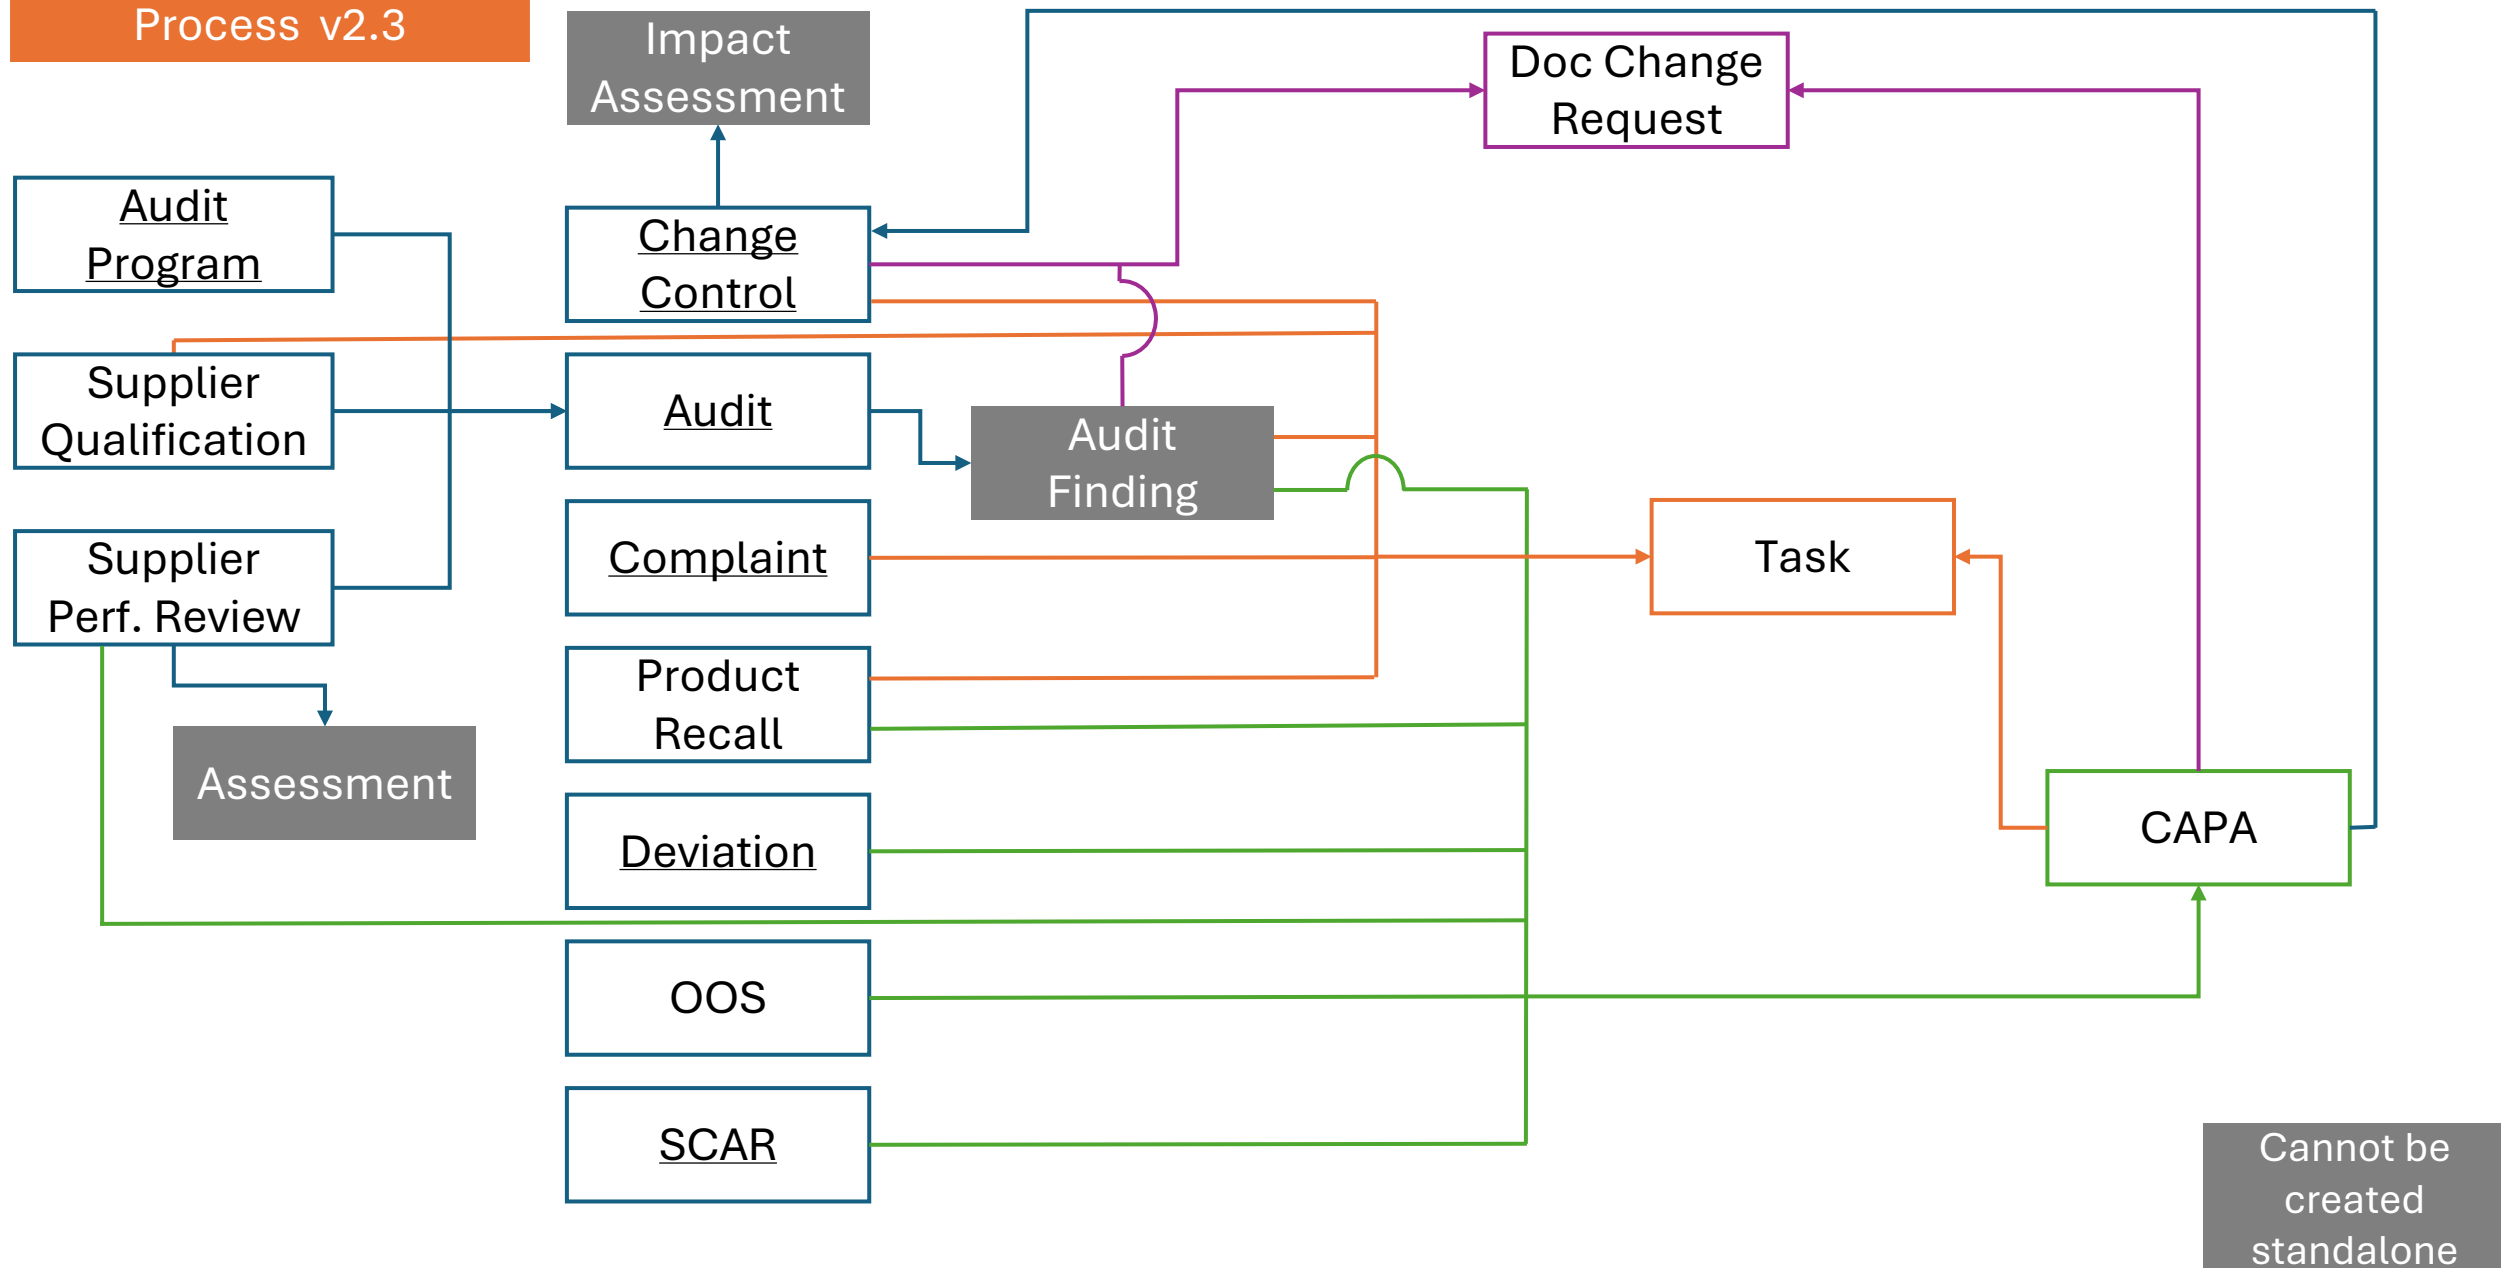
Process v2.3

Impact Assessment

Doc Change Request

Audit Program

Change Control

Supplier Qualification

Audit

Audit Finding

Supplier Perf. Review

Complaint

Task

Product Recall

Assessment

Deviation

CAPA

OOS

SCAR

Cannot be created standalone